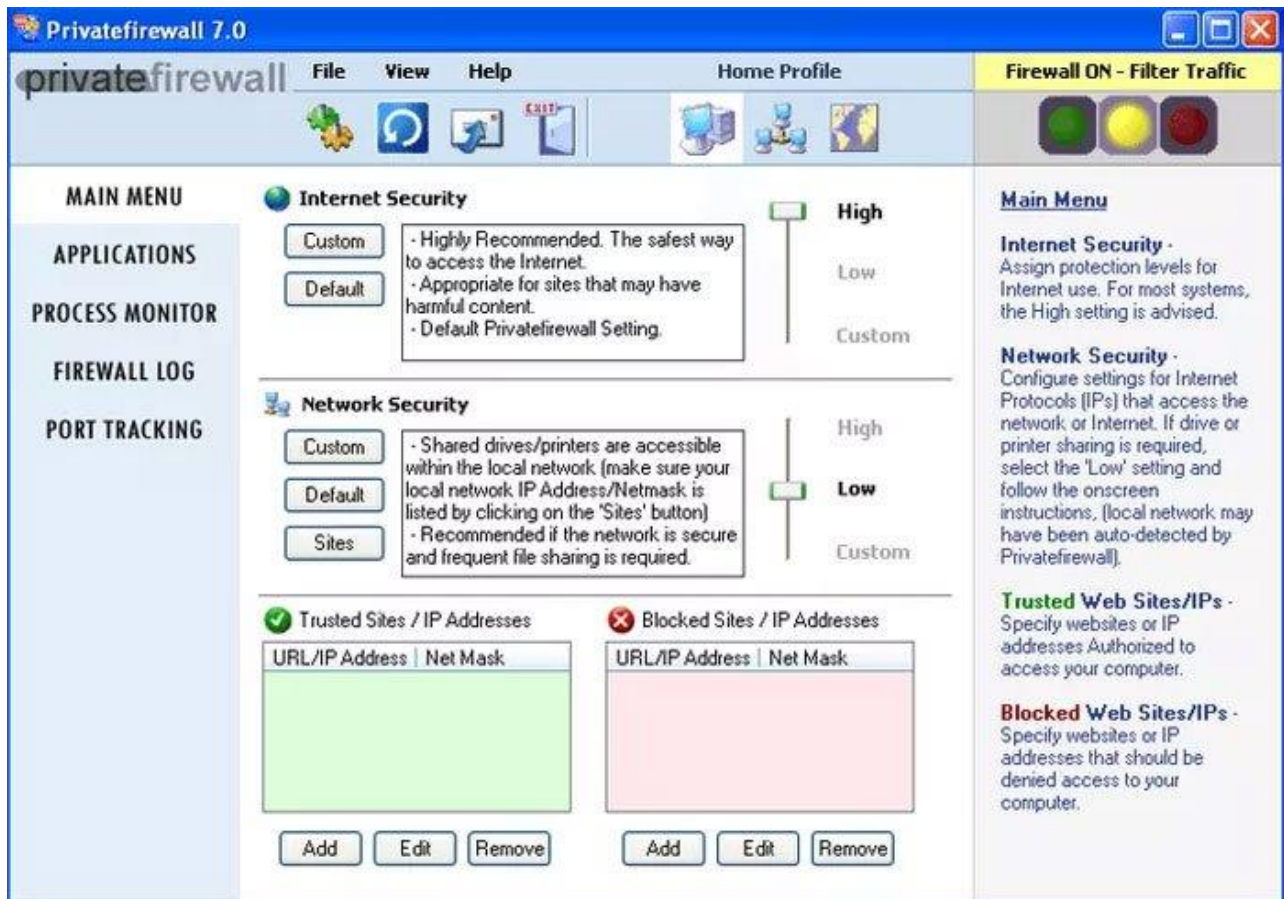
Privatefirewall 7.0

privatefirewall File View Help Home Profile Firewall ON - Filter Traffic

EXIT

MAIN MENU
APPLICATIONS
PROCESS MONITOR
FIREWALL LOG
PORT TRACKING

Internet Security

Custom
Default

- Highly Recommended. The safest way to access the Internet.
- Appropriate for sites that may have harmful content.
- Default Privatefirewall Setting.

High
Low
Custom

Network Security

Custom
Default
Sites

- Shared drives/printers are accessible within the local network (make sure your local network IP Address/Netmask is listed by clicking on the 'Sites' button)
- Recommended if the network is secure and frequent file sharing is required.

High
Low
Custom

Trusted Sites / IP Addresses

| URL/IP Address | Net Mask |
|---|---|

Add Edit Remove

Blocked Sites / IP Addresses

| URL/IP Address | Net Mask |
|---|---|

Add Edit Remove

Main Menu

Internet Security - Assign protection levels for Internet use. For most systems, the High setting is advised.

Network Security - Configure settings for Internet Protocols (IPs) that access the network or Internet. If drive or printer sharing is required, select the 'Low' setting and follow the onscreen instructions. (local network may have been auto-detected by Privatefirewall).

Trusted Web Sites/IPs - Specify websites or IP addresses Authorized to access your computer.

Blocked Web Sites/IPs - Specify websites or IP addresses that should be denied access to your computer.